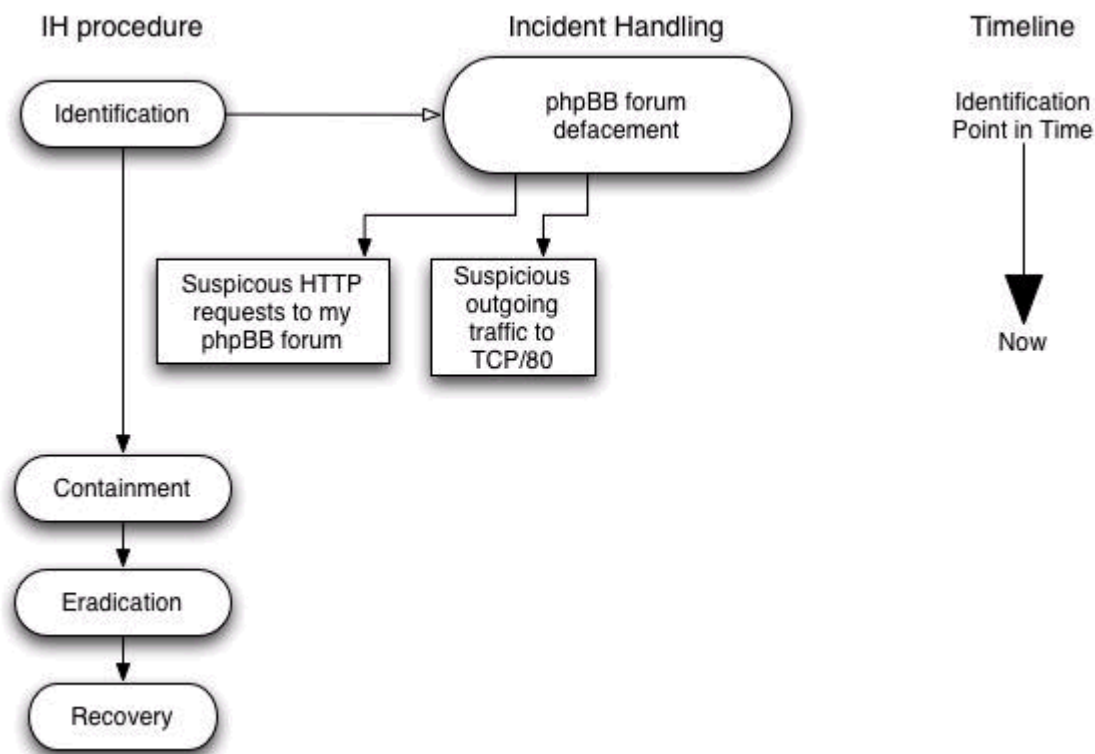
IH procedure

Incident Handling

Timeline

Identification

phpBB forum defacement

Identification Point in Time

Suspicous HTTP requests to my phpBB forum

Suspicious outgoing traffic to TCP/80

Now

Containment

Eradication

Recovery